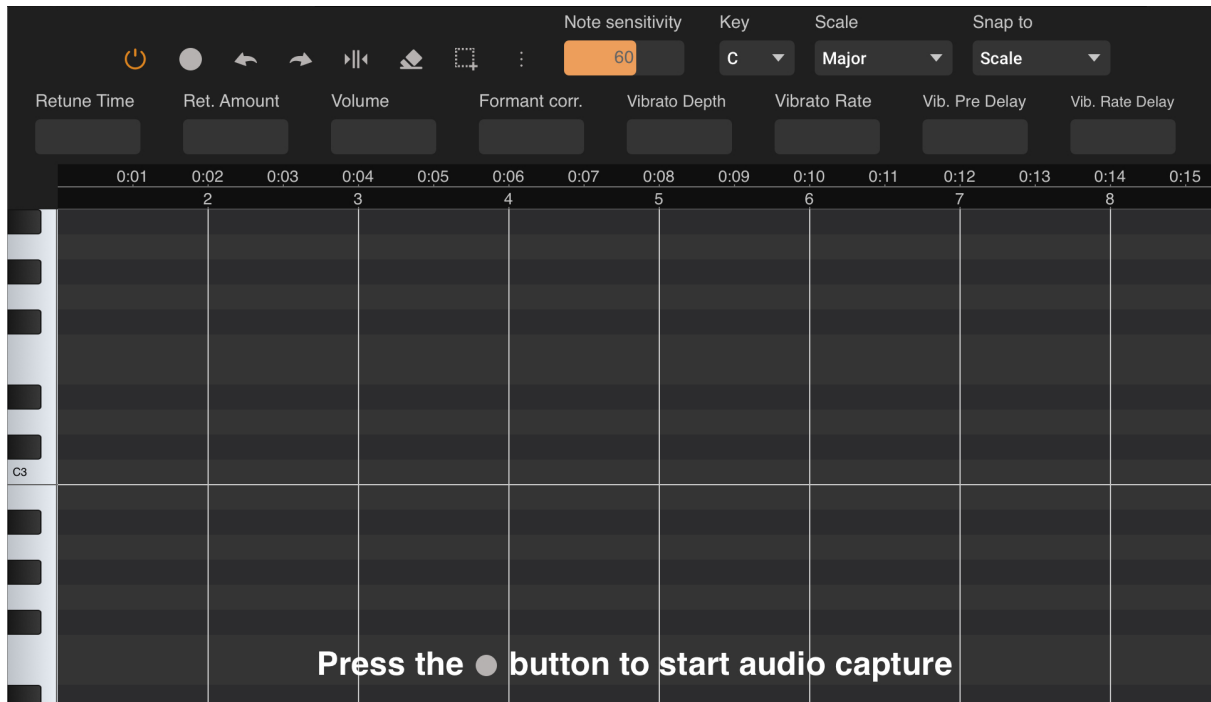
Note sensitivity
60
Key
C
Scale
Major
Snap to
Scale

Retune Time
Ret. Amount
Volume
Formant corr.
Vibrato Depth
Vibrato Rate
Vib. Pre Delay
Vib. Rate Delay

0:01 0:02 0:03 0:04 0:05 0:06 0:07 0:08 0:09 0:10 0:11 0:12 0:13 0:14 0:15
2 3 4 5 6 7 8

C3

Press the ● button to start audio capture